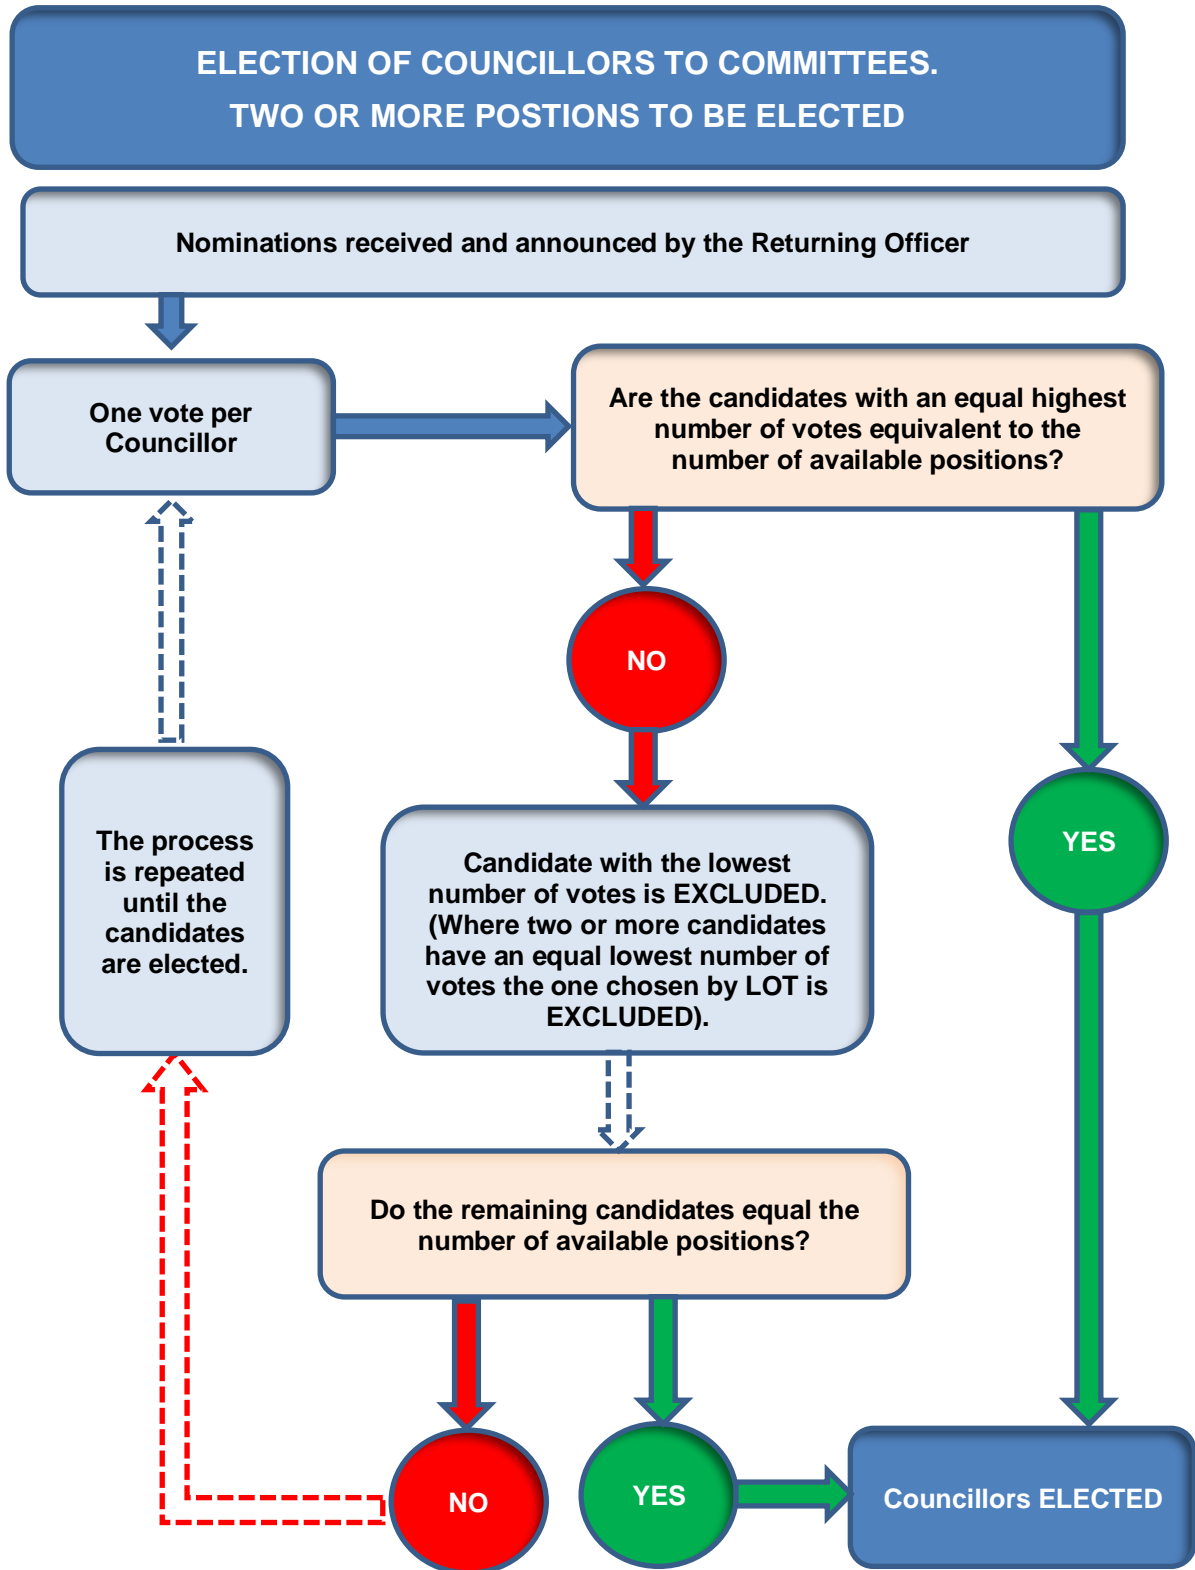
ELECTION OF COUNCILLORS TO COMMITTEES.
TWO OR MORE POSTIONS TO BE ELECTED

Nominations received and announced by the Returning Officer

One vote per Councillor

Are the candidates with an equal highest number of votes equivalent to the number of available positions?

NO

YES

The process is repeated until the candidates are elected.

Candidate with the lowest number of votes is EXCLUDED. (Where two or more candidates have an equal lowest number of votes the one chosen by LOT is EXCLUDED).

Do the remaining candidates equal the number of available positions?

NO

YES

Councillors ELECTED